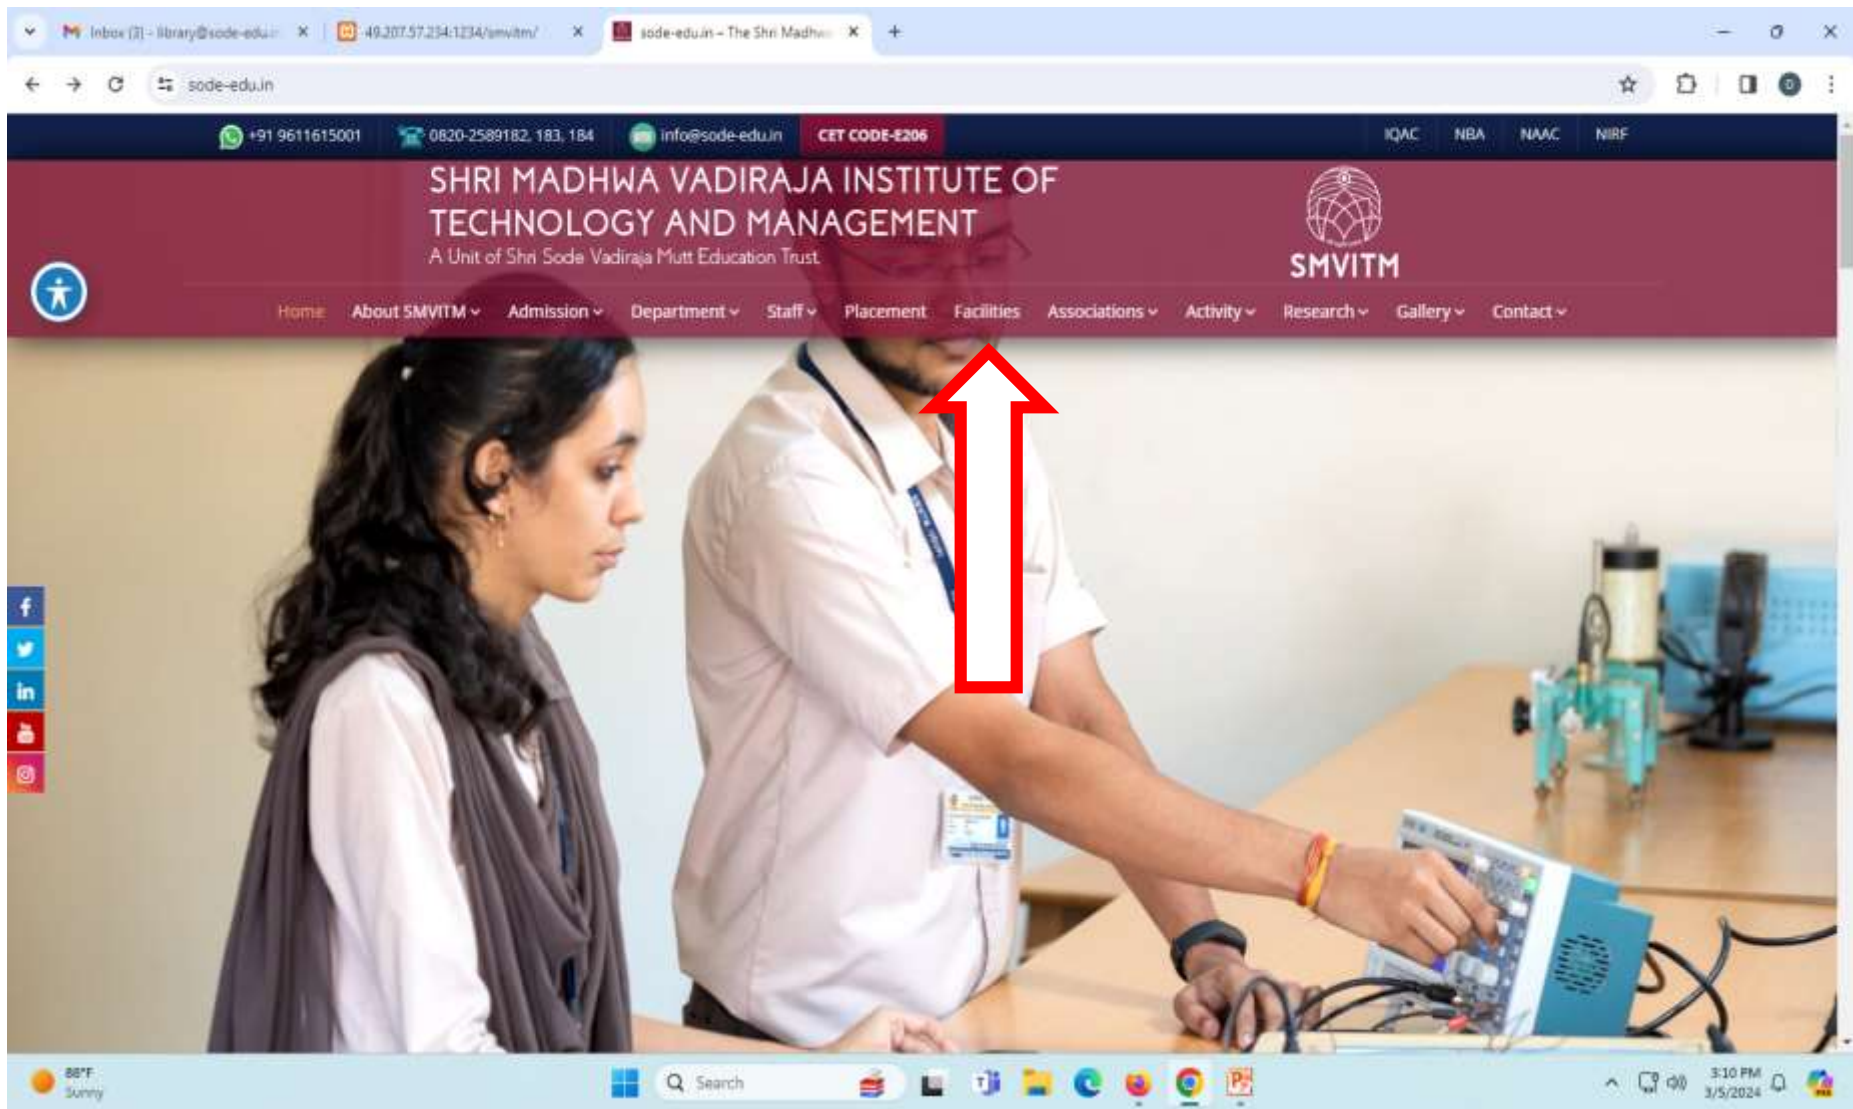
Inbox (3) - library@sode-edu.in ×
49.207.57.234:1234/smvitm/ ×
sode-edu.in – The Shri Madhwa ×
+

sode-edu.in

+91 9611615001
0820-2589182, 183, 184
info@sode-edu.in
CET CODE-E206
IQAC
NBA
NAAC
NIRF

SHRI MADHWA VADIRAJA INSTITUTE OF TECHNOLOGY AND MANAGEMENT
A Unit of Shri Sode Vadiraja Mutt Education Trust

SMVITM

Home
About SMVITM
Admission
Department
Staff
Placement
Facilities
Associations
Activity
Research
Gallery
Contact

88°F
Sunny
Search
3:10 PM
3/5/2024